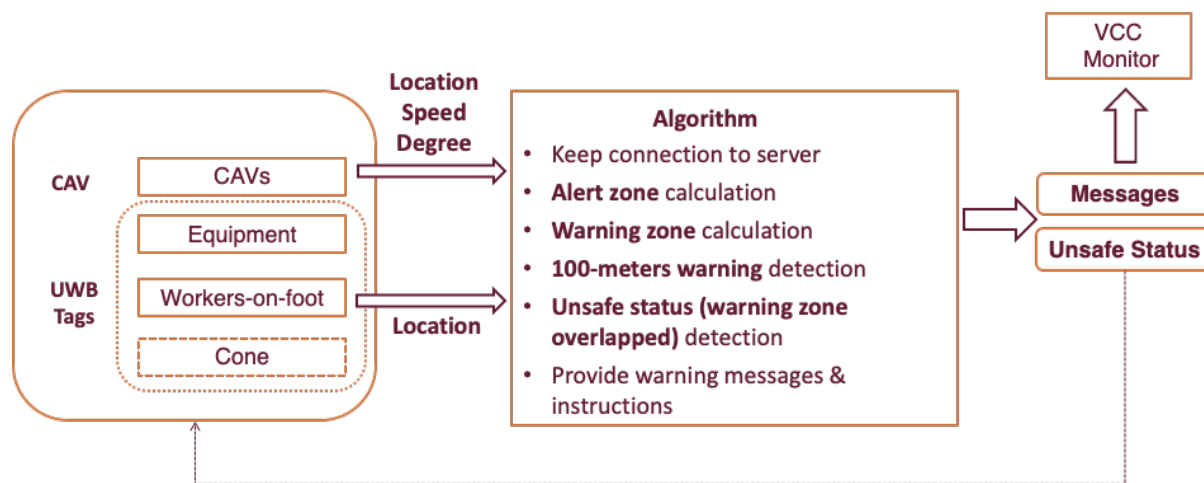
CAV

CAVs

Equipment

UWB Tags

Workers-on-foot

Cone

Location
Speed
Degree

Location

Algorithm

- Keep connection to server
- **Alert zone** calculation
- **Warning zone** calculation
- **100-meters warning** detection
- **Unsafe status (warning zone overlapped)** detection
- Provide warning messages & instructions

VCC
Monitor

Messages

Unsafe Status